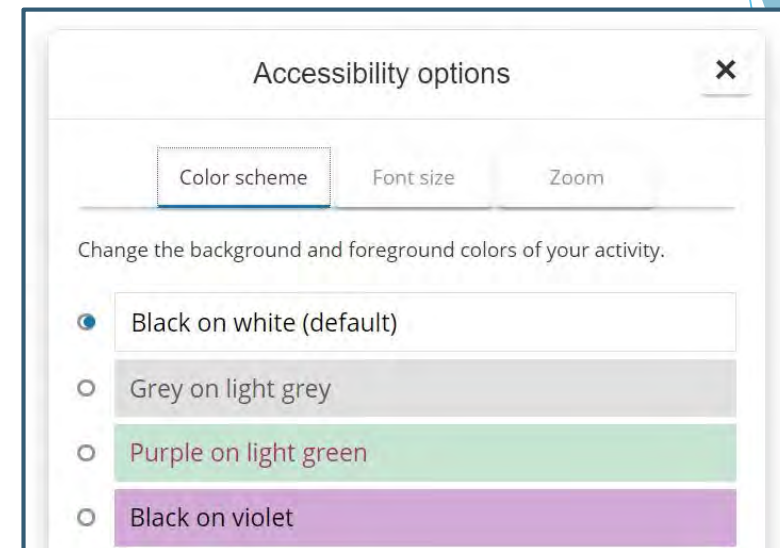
Accessibility options

×

Color scheme

Font size

Zoom

Change the background and foreground colors of your activity.

Black on white (default)

Grey on light grey

Purple on light green

Black on violet